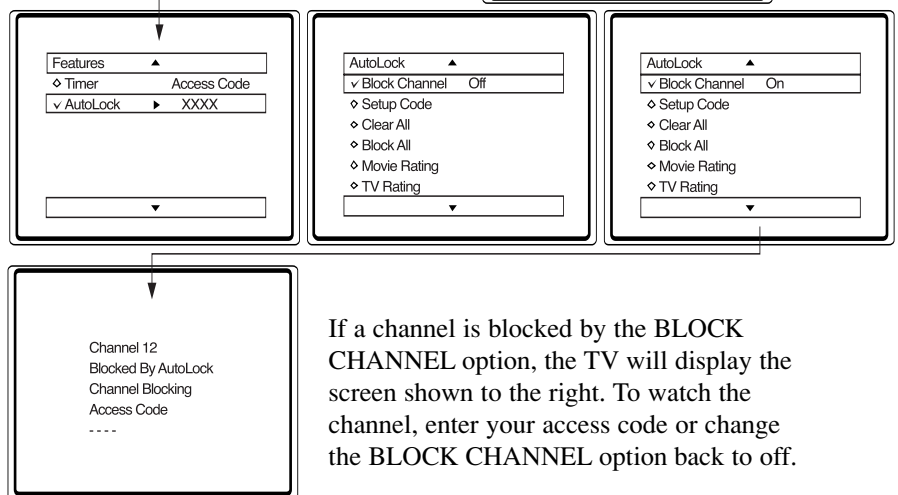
Features ▲
◇ Timer Access Code
✓ AutoLock ▶ XXXX
▼

AutoLock ▲
✓ Block Channel Off
◇ Setup Code
◇ Clear All
◇ Block All
◇ Movie Rating
◇ TV Rating
▼

AutoLock ▲
✓ Block Channel On
◇ Setup Code
◇ Clear All
◇ Block All
◇ Movie Rating
◇ TV Rating
▼

Channel 12
Blocked By AutoLock
Channel Blocking
Access Code
- - - -

If a channel is blocked by the BLOCK CHANNEL option, the TV will display the screen shown to the right. To watch the channel, enter your access code or change the BLOCK CHANNEL option back to off.